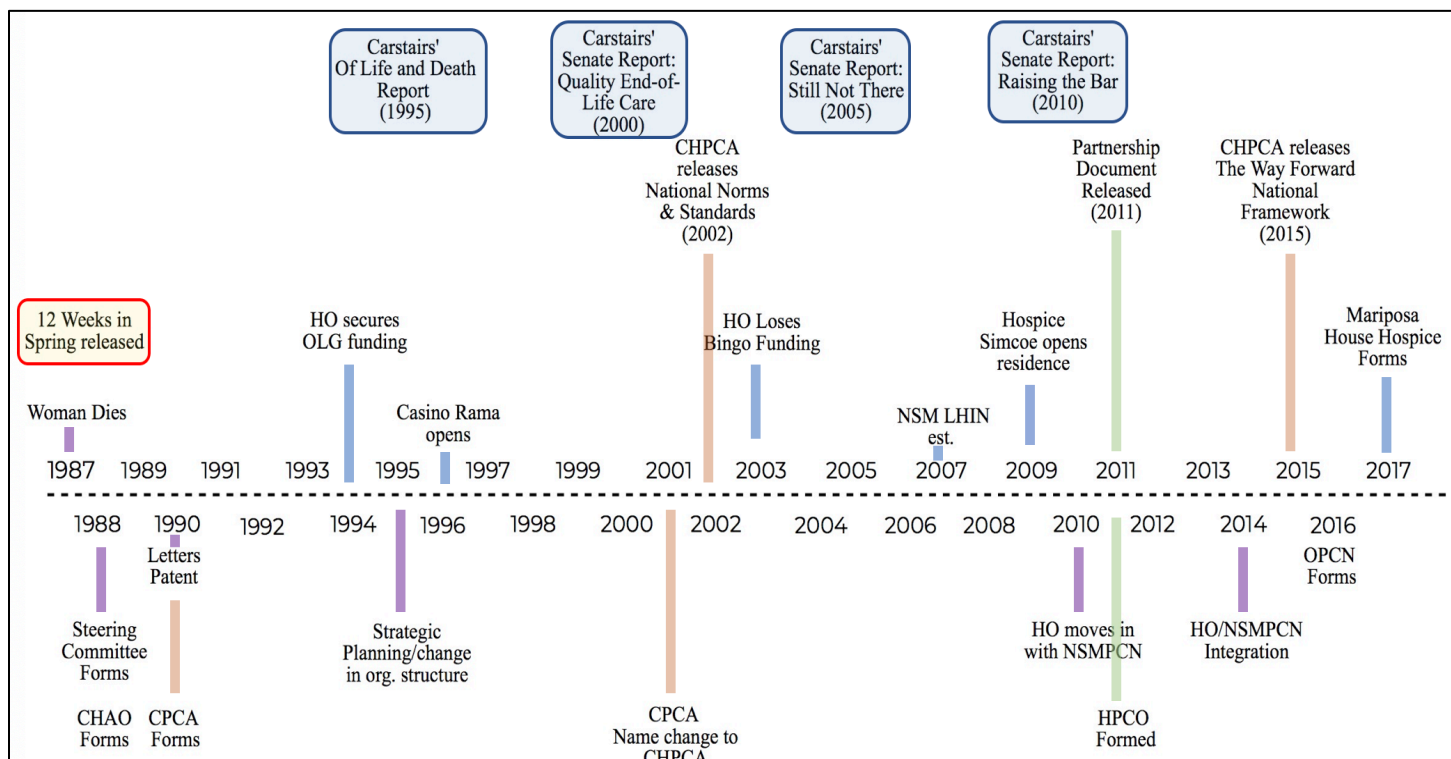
Carstairs' Of Life and Death Report (1995)

Carstairs' Senate Report: Quality End-of-Life Care (2000)

Carstairs' Senate Report: Still Not There (2005)

Carstairs' Senate Report: Raising the Bar (2010)

CHPCA releases National Norms & Standards (2002)

Partnership Document Released (2011)

CHPCA releases The Way Forward National Framework (2015)

12 Weeks in Spring released

HO secures OLG funding

HO Loses Bingo Funding

Hospice Simcoe opens residence

Mariposa House Hospice Forms

Woman Dies

Casino Rama opens

NSM LHIN est.

1987 1989 1991 1993 1995 1997 1999 2001 2003 2005 2007 2009 2011 2013 2015 2017

1988 1990 1992 1994 1996 1998 2000 2002 2004 2006 2008 2010 2012 2014 2016

Letters Patent

OPCN Forms

Steering Committee Forms

Strategic Planning/change in org. structure

HO moves in with NSMPCN

HO/NSMPCN Integration

CHAO Forms

CPCA Forms

CPCA Name change to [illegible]

HPCO Formed